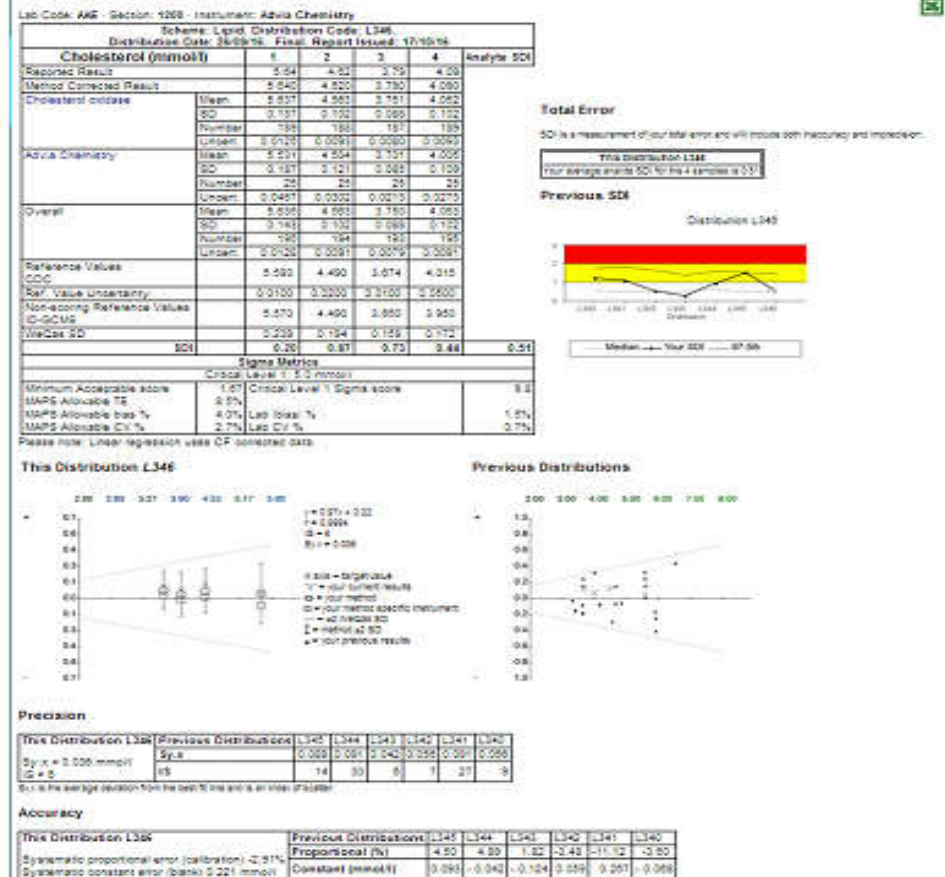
Lab Code: AAE · Section: 1000 · Instrument: Advia Chemistry

Scheme: Lipid, Distribution Code: L346
Distribution Date: 26/09/16, Final, Report Issued: 17/10/16

| Cholesterol (mmol/l) | | 1 | 2 | 3 | 4 | Analyte SDI |
|---|---|---|---|---|---|---|
| Reported Result | | 5.64 | 4.52 | 3.79 | 4.09 | |
| Method Corrected Result | | 5.640 | 4.520 | 3.790 | 4.090 | |
| Cholesterol oxidase | Mean | 5.637 | 4.560 | 3.751 | 4.062 | |
| | SD | 0.157 | 0.132 | 0.098 | 0.102 | |
| | Number | 196 | 193 | 197 | 199 | |
| | Uncert. | 0.0120 | 0.0093 | 0.0080 | 0.0090 | |
| Advia Chemistry | Mean | 5.591 | 4.504 | 3.737 | 4.058 | |
| | SD | 0.187 | 0.121 | 0.083 | 0.109 | |
| | Number | 25 | 25 | 25 | 22 | |
| | Uncert. | 0.0467 | 0.0302 | 0.0213 | 0.0273 | |
| Overall | Mean | 5.636 | 4.563 | 3.750 | 4.063 | |
| | SD | 0.143 | 0.132 | 0.098 | 0.102 | |
| | Number | 195 | 194 | 192 | 195 | |
| | Uncert. | 0.0120 | 0.0091 | 0.0079 | 0.0091 | |
| Reference Values SDIC | | 5.593 | 4.490 | 3.674 | 4.015 | |
| Ref. Value Uncertainty | | 0.0100 | 0.0200 | 0.0100 | 0.0500 | |
| Non-scoring Reference Values ID-GCMS | | 5.570 | 4.490 | 3.660 | 3.950 | |
| WeQas SD | | 0.229 | 0.184 | 0.159 | 0.172 | |
| SDI | | 0.20 | 0.07 | 0.73 | 0.44 | 0.51 |

Sigma Metrics
Critical Level 1: 5.0 mmol/l

| Minimum Acceptable score | 1.67 | Critical Level 1 Sigma score | 5.2 |
|---|---|---|---|
| MAPS Allowable TE | 8.5% | | |
| MAPS Allowable bias % | 4.0% | Lab |bias| % | 1.5% |
| MAPS Allowable CV % | 2.7% | Lab CV % | 0.7% |

Please note: Linear regression uses CF corrected data.

Total Error
SDI is a measurement of your total error and will include both inaccuracy and imprecision.

This Distribution L346
Your average analyte SDI for the 4 samples is 0.51

Previous SDI
Distribution L346
Median — Your SDI — 97.5th

This Distribution L346
Previous Distributions

Precision

| This Distribution L346 | Previous Distributions | L345 | L344 | L343 | L342 | L341 | L340 |
|---|---|---|---|---|---|---|---|
| Sy.x = 0.036 mmol/l | Sy.x | 0.009 | 0.091 | 0.042 | 0.056 | 0.091 | 0.056 |
| G = 5 | n | 14 | 30 | 6 | 7 | 27 | 9 |

Sy.x is the average deviation from the best fit line and is an index of scatter

Accuracy

| This Distribution L346 | Previous Distributions | L345 | L344 | L343 | L342 | L341 | L340 |
|---|---|---|---|---|---|---|---|
| Systematic proportional error (calibration) -2.91% | Proportional (%) | 4.50 | 4.89 | 1.82 | -2.48 | -11.12 | -3.50 |
| Systematic constant error (blank) 0.221 mmol/l | Constant (mmol/l) | 0.093 | -0.042 | -0.124 | 0.059 | 0.267 | -0.069 |